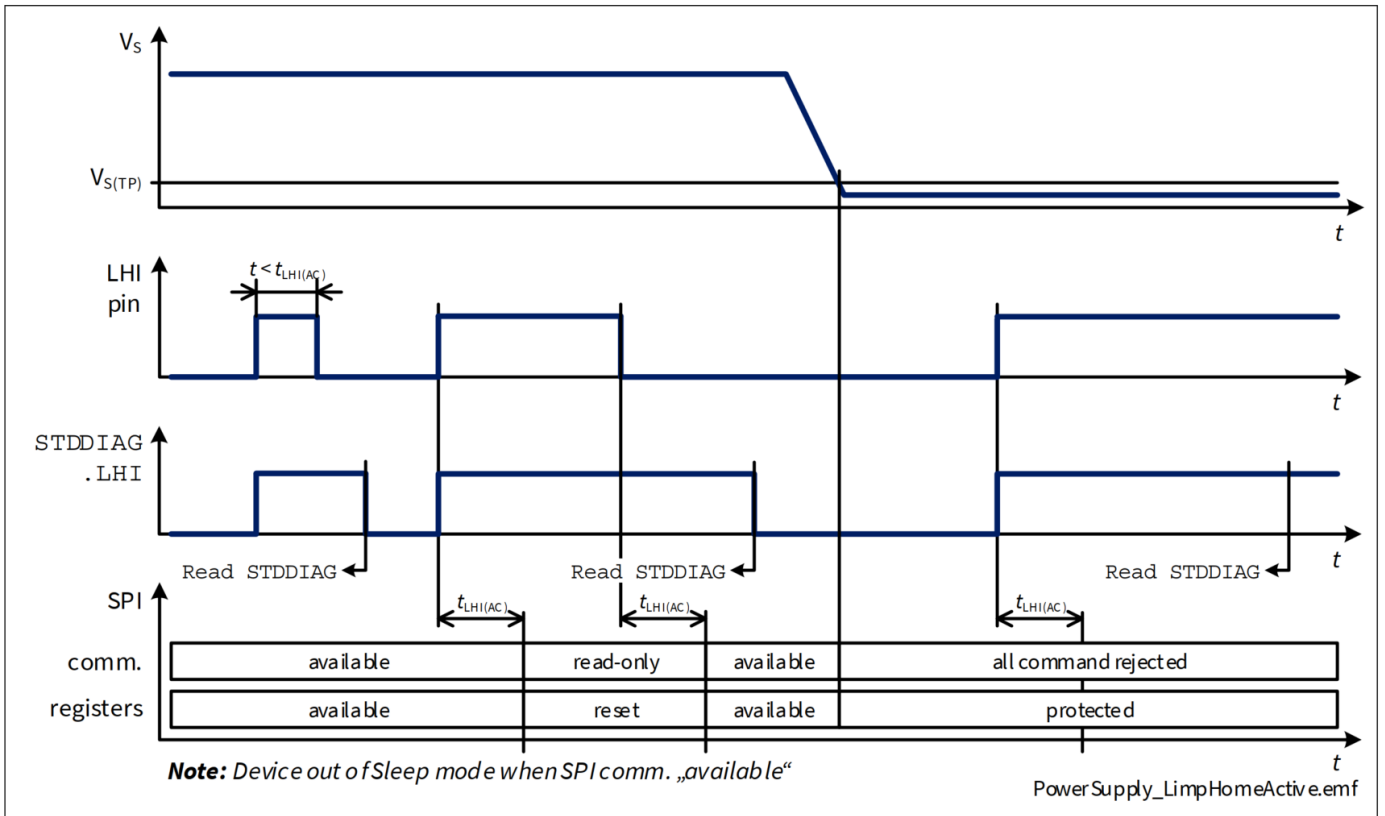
$V_S$

$V_{S(TP)}$

t

LHI pin

$t < t_{LHI(AC)}$

t

STDDIAG .LHI

t

Read STDDIAG

Read STDDIAG

Read STDDIAG

SPI

$t_{LHI(AC)}$

$t_{LHI(AC)}$

$t_{LHI(AC)}$

comm.

| available | read-only | available | all command rejected |
|---|---|---|---|

registers

| available | reset | available | protected |
|---|---|---|---|

t

**Note:** Device out of Sleep mode when SPI comm. „available“

PowerSupply_LimpHomeActive.emf